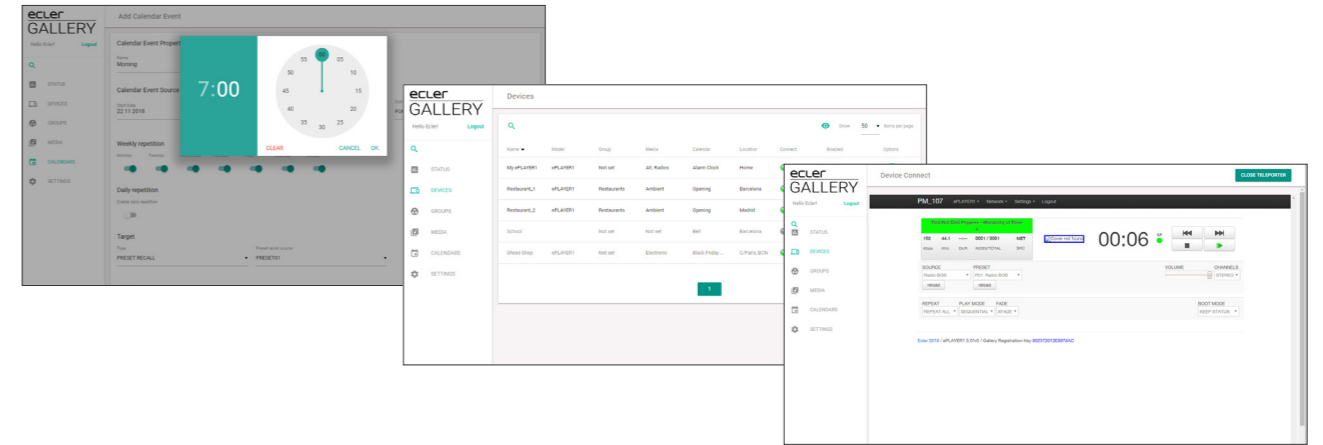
ecler GALLERY
Add Calendar Event
Hello Ecler! Logout
STATUS
DEVICES
GROUPS
MEDIA
CALENDARS
SETTINGS
Calendar Event Properties
Name
Morning
Calendar Event Source
Start date
22.11.2018
Weekly repetition
Daily repetition
Target
Type
PRESET RECALL
Preset recall source
PRESET01
7:00
55 00 05
50 10
45 15
40 20
35 30 25
CLEAR CANCEL OK

ecler GALLERY
Devices
Hello Ecler! Logout
STATUS
DEVICES
GROUPS
MEDIA
CALENDARS
SETTINGS
Show 50 Items per page

| Name | Model | Group | Media | Calendar | Location | Connect | Enabled | Options |
|---|---|---|---|---|---|---|---|---|
| My ePLAYER1 | ePLAYER1 | Not set | All, Radios | Alarm Clock | Home | | | |
| Restaurant_1 | ePLAYER1 | Restaurants | Ambient | Opening | Barcelona | | | |
| Restaurant_2 | ePLAYER1 | Restaurants | Ambient | Opening | Madrid | | | |
| School | | Not set | Not set | Bell | Barcelona | | | |
| Dress Shop | ePLAYER1 | Not set | Electronic | Black Friday... | C/Paris, BCN | | | |

1

ecler GALLERY
Device Connect
CLOSE TELEPORTER
Hello Ecler! Logout
STATUS
DEVICES
GROUPS
MEDIA
CALENDARS
SETTINGS
PM_107 ePLAYER1 Network Settings Logout
00:06
SOURCE
PRESET
VOLUME
CHANNELS
STEREO
REPEAT
REPEAT ALL
PLAY MODE
SEQUENTIAL
FADE
BOOT MODE
KEEP STATUS
Ecler 2018 / ePLAYER1 3.01r0 / Gallery Registration Key 0023720130997AC